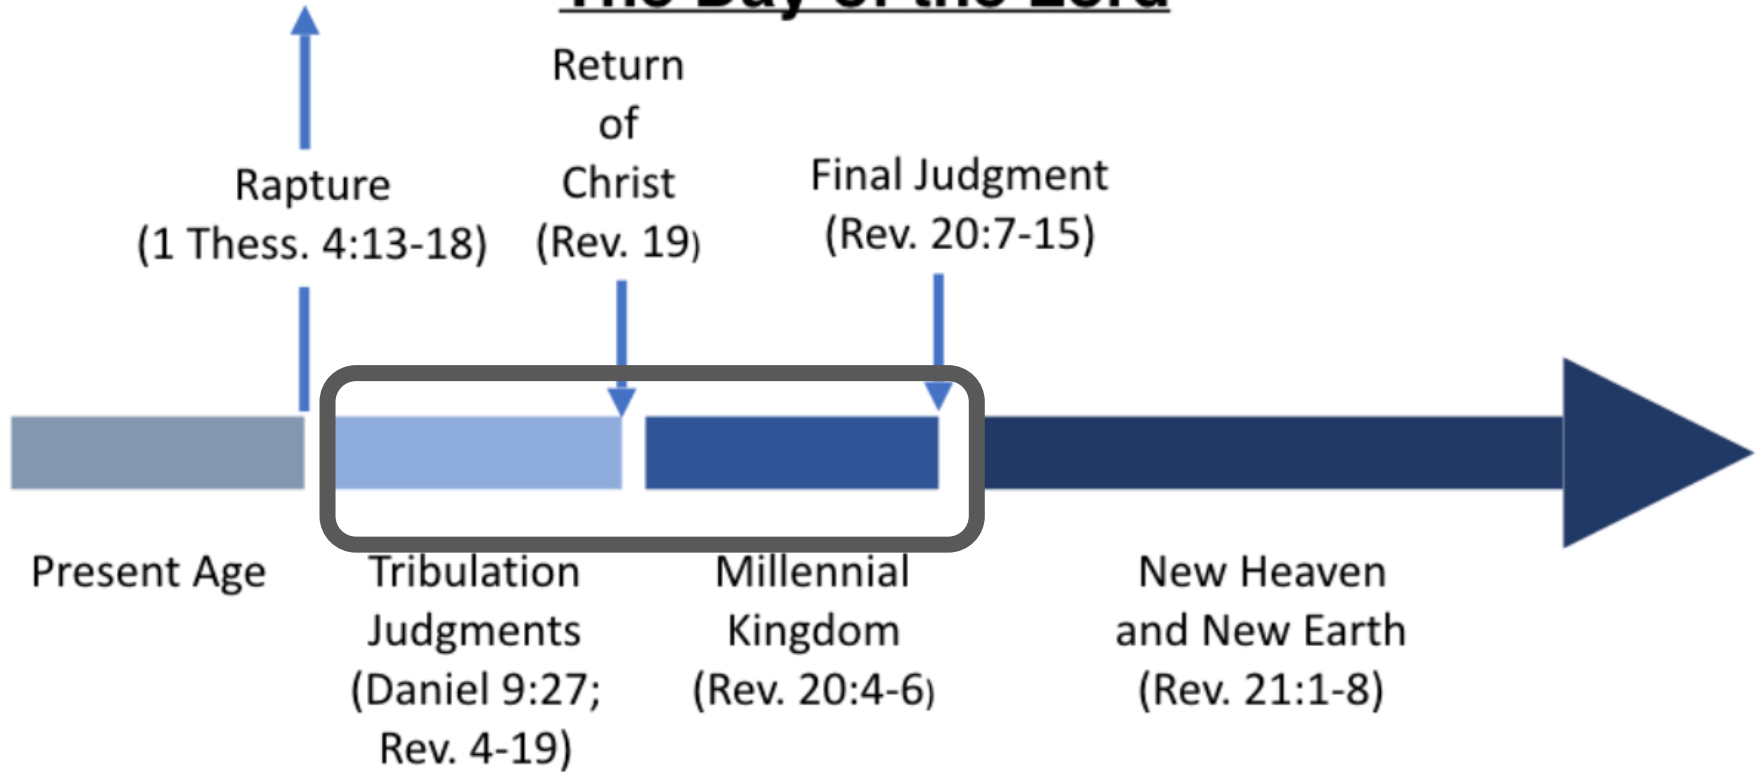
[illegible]

Rapture (1 Thess. 4:13-18)

Return of Christ (Rev. 19)

Final Judgment (Rev. 20:7-15)

Present Age

Tribulation Judgments (Daniel 9:27; Rev. 4-19)

Millennial Kingdom (Rev. 20:4-6)

New Heaven and New Earth (Rev. 21:1-8)